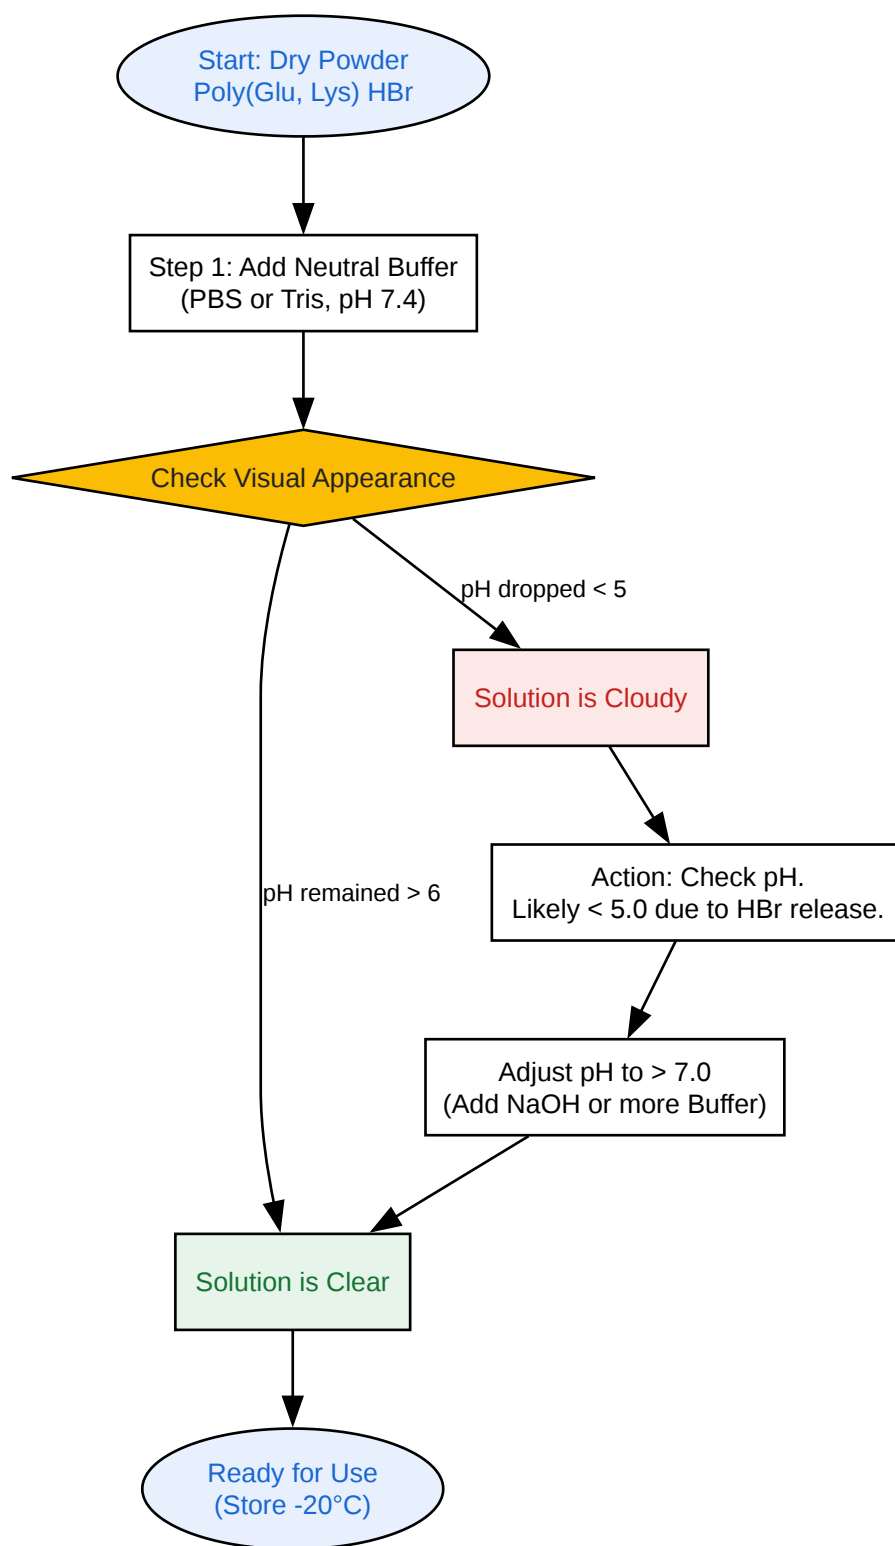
Start: Dry Powder
Poly(Glu, Lys) HBr

Step 1: Add Neutral Buffer
(PBS or Tris, pH 7.4)

Check Visual Appearance

pH dropped < 5

Solution is Cloudy

pH remained > 6

Action: Check pH.
Likely < 5.0 due to HBr release.

Adjust pH to > 7.0
(Add NaOH or more Buffer)

Solution is Clear

Ready for Use
(Store -20°C)